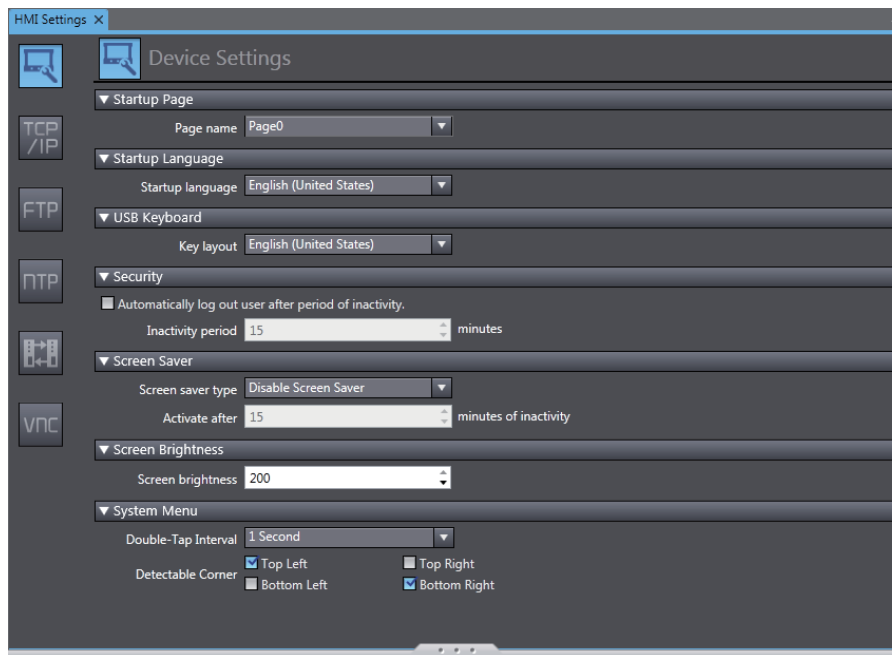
HMI Settings ×

TCP/IP

FTP

NTP

VNC

Device Settings

▼ Startup Page

Page name Page0

▼ Startup Language

Startup language English (United States)

▼ USB Keyboard

Key layout English (United States)

▼ Security

Automatically log out user after period of inactivity.

Inactivity period 15 minutes

▼ Screen Saver

Screen saver type Disable Screen Saver

Activate after 15 minutes of inactivity

▼ Screen Brightness

Screen brightness 200

▼ System Menu

Double-Tap Interval 1 Second

Detectable Corner Top Left Top Right Bottom Left Bottom Right